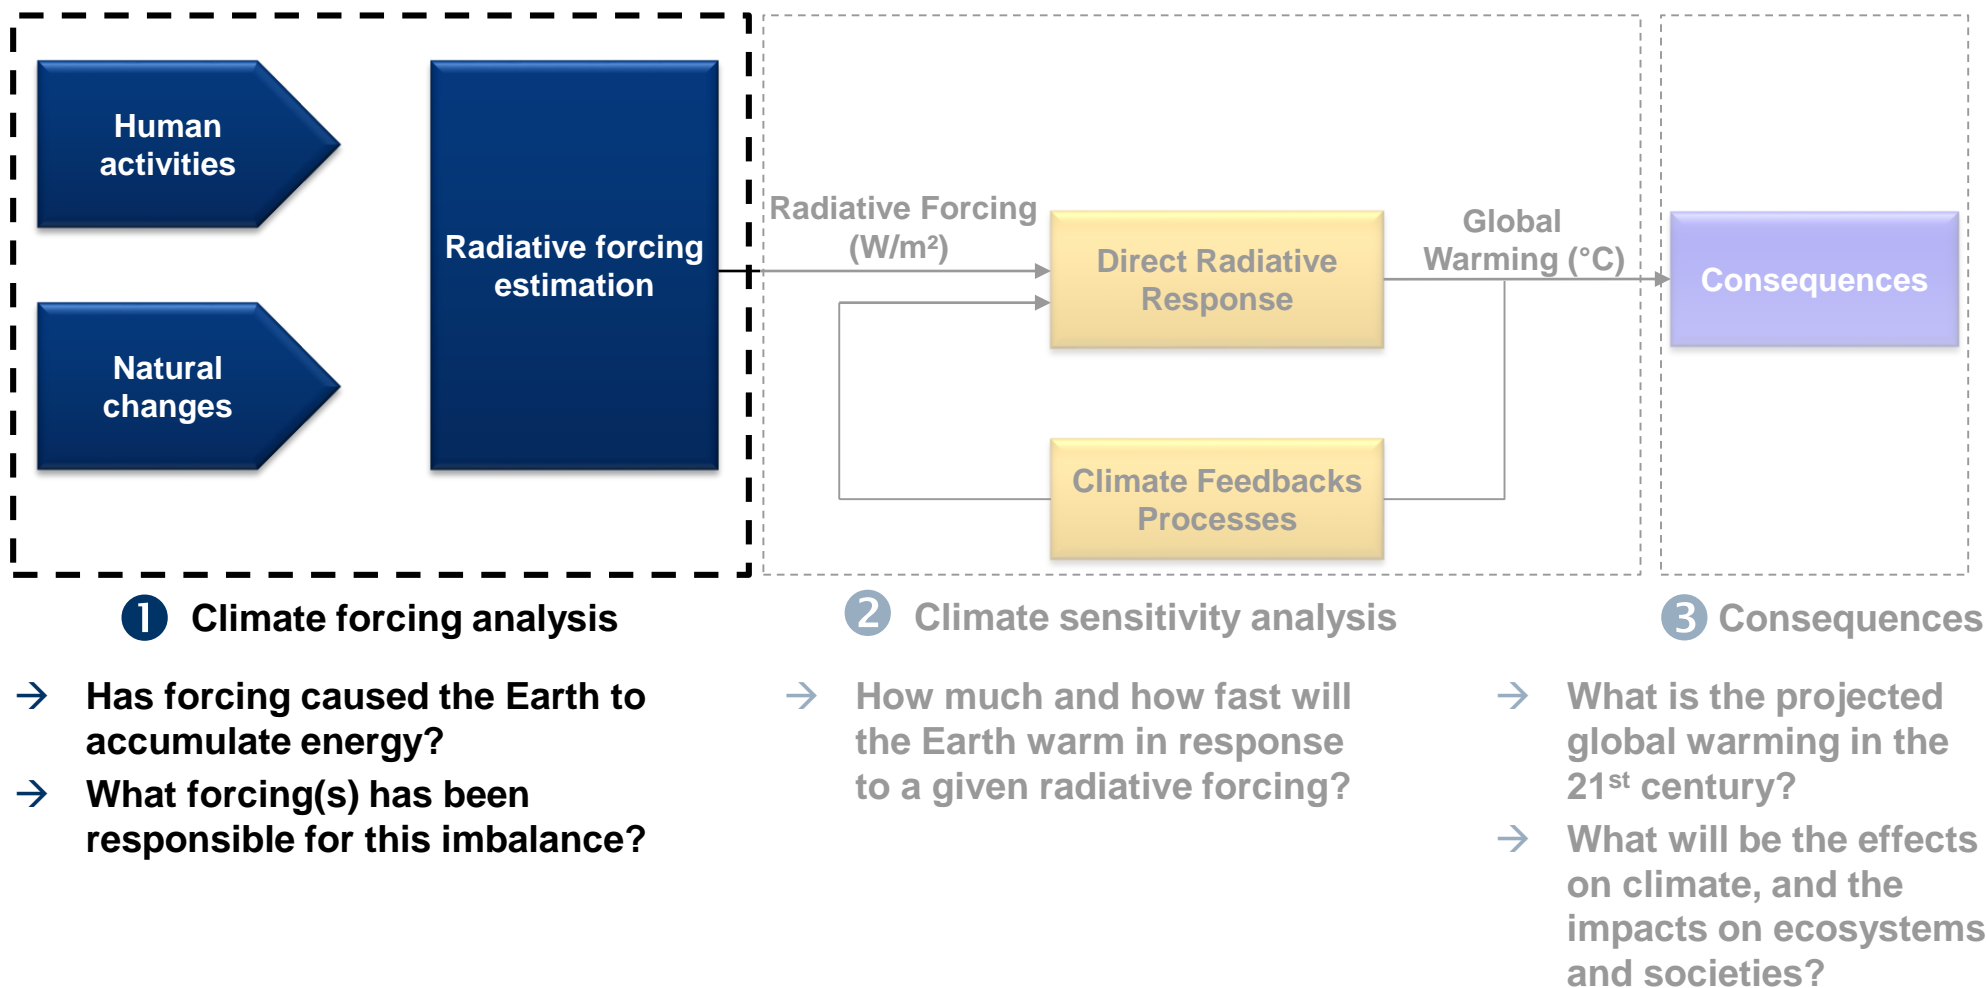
Human activities

Natural changes

Radiative forcing estimation

Radiative Forcing (W/m²)

Direct Radiative Response

Global Warming (°C)

Consequences

Climate Feedbacks Processes

1 Climate forcing analysis

→ Has forcing caused the Earth to accumulate energy?

→ What forcing(s) has been responsible for this imbalance?

2 Climate sensitivity analysis

→ How much and how fast will the Earth warm in response to a given radiative forcing?

3 Consequences

→ What is the projected global warming in the 21$^{st}$ century?

→ What will be the effects on climate, and the impacts on ecosystems and societies?